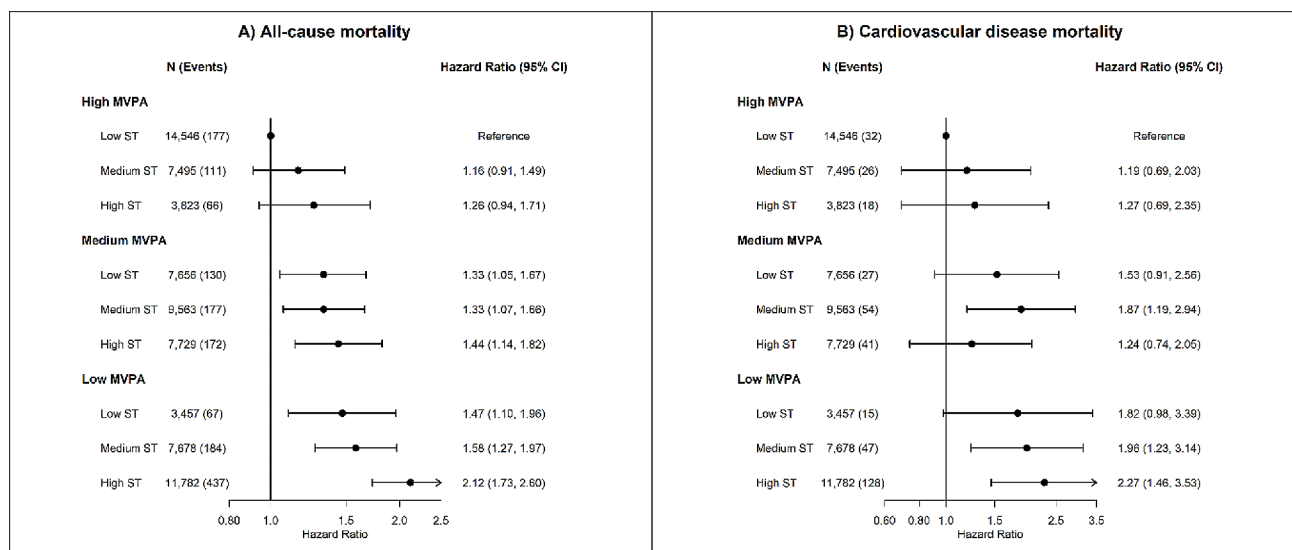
A) All-cause mortality

| | N (Events) | Hazard Ratio (95% CI) |
|---|---|---|
| **High MVPA** | | |
| Low ST | 14,546 (177) | Reference |
| Medium ST | 7,495 (111) | 1.16 (0.91, 1.49) |
| High ST | 3,823 (66) | 1.26 (0.94, 1.71) |
| **Medium MVPA** | | |
| Low ST | 7,656 (130) | 1.33 (1.05, 1.67) |
| Medium ST | 9,563 (177) | 1.33 (1.07, 1.66) |
| High ST | 7,729 (172) | 1.44 (1.14, 1.82) |
| **Low MVPA** | | |
| Low ST | 3,457 (67) | 1.47 (1.10, 1.96) |
| Medium ST | 7,678 (184) | 1.58 (1.27, 1.97) |
| High ST | 11,782 (437) | 2.12 (1.73, 2.60) |

0.80 1.0 1.5 2.0 2.5
Hazard Ratio

B) Cardiovascular disease mortality

| | N (Events) | Hazard Ratio (95% CI) |
|---|---|---|
| **High MVPA** | | |
| Low ST | 14,546 (32) | Reference |
| Medium ST | 7,495 (26) | 1.19 (0.69, 2.03) |
| High ST | 3,823 (18) | 1.27 (0.69, 2.35) |
| **Medium MVPA** | | |
| Low ST | 7,656 (27) | 1.53 (0.91, 2.56) |
| Medium ST | 9,563 (54) | 1.87 (1.19, 2.94) |
| High ST | 7,729 (41) | 1.24 (0.74, 2.05) |
| **Low MVPA** | | |
| Low ST | 3,457 (15) | 1.82 (0.98, 3.39) |
| Medium ST | 7,678 (47) | 1.96 (1.23, 3.14) |
| High ST | 11,782 (128) | 2.27 (1.46, 3.53) |

0.60 0.80 1.0 1.5 2.5 3.5
Hazard Ratio